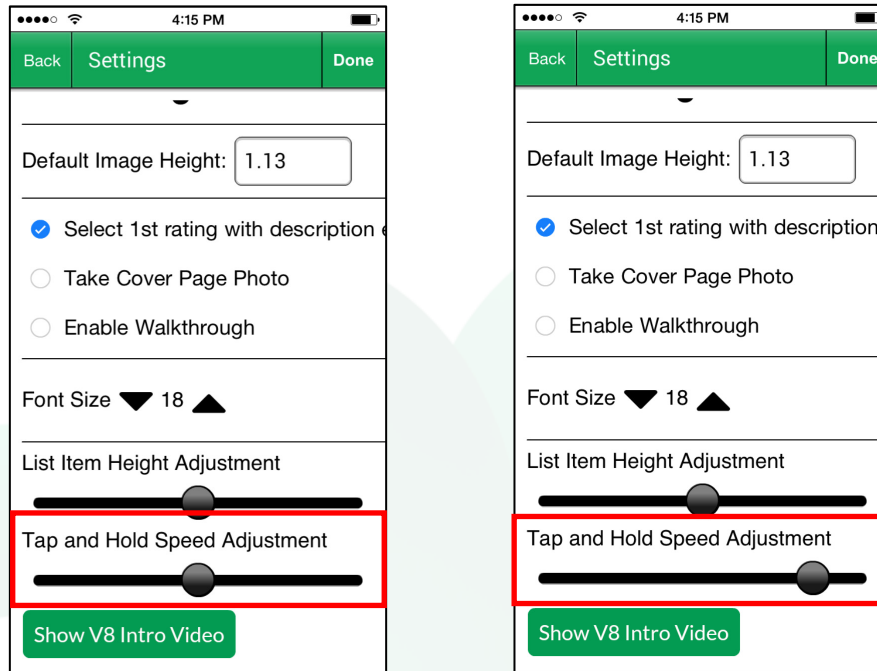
4:15 PM

Back Settings Done

Default Image Height: 1.13

Select 1st rating with description

Take Cover Page Photo

Enable Walkthrough

Font Size 18

List Item Height Adjustment

Tap and Hold Speed Adjustment

Show V8 Intro Video

4:15 PM

Back Settings Done

Default Image Height: 1.13

Select 1st rating with description

Take Cover Page Photo

Enable Walkthrough

Font Size 18

List Item Height Adjustment

Tap and Hold Speed Adjustment

Show V8 Intro Video